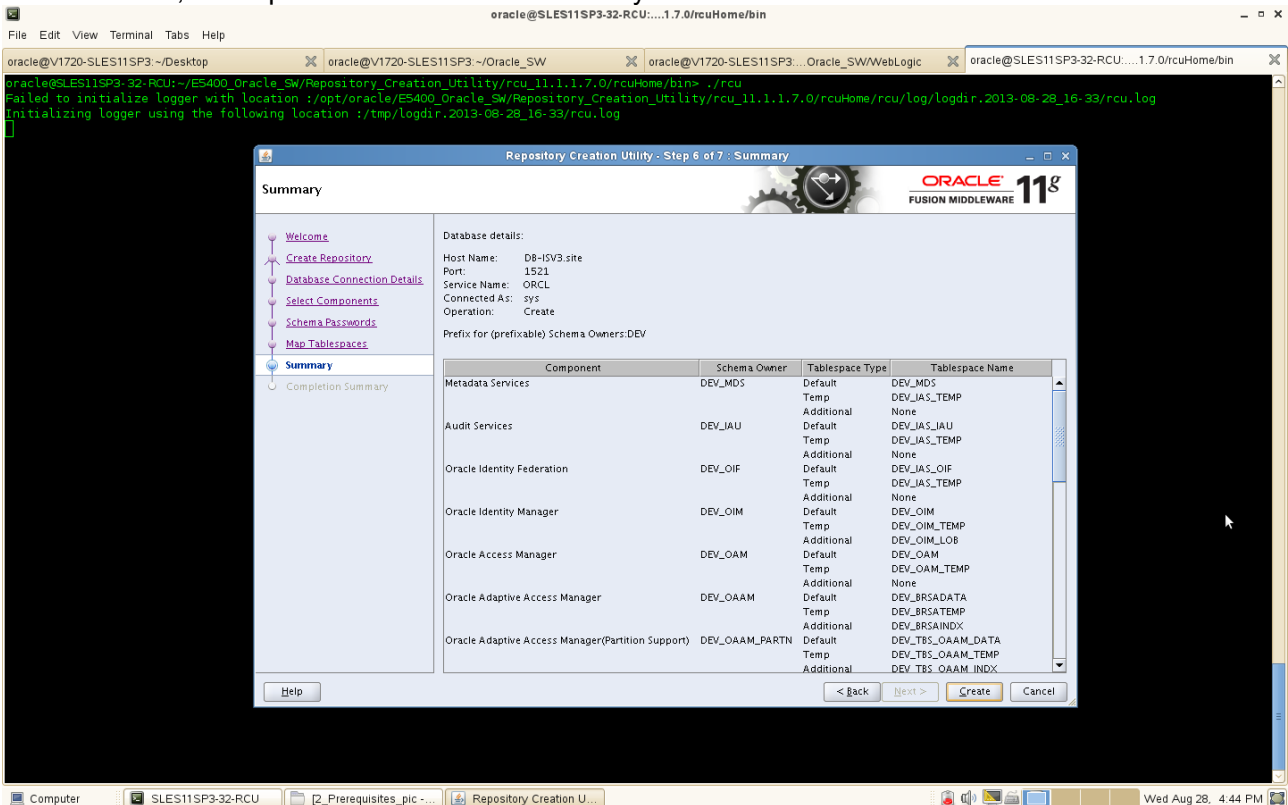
oracle@SLES11SP3-32-RCU:....1.7.0/rcuHome/bin

File Edit View Terminal Tabs Help

oracle@V1720-SLES11SP3:~/Desktop | oracle@V1720-SLES11SP3:~/Oracle_SW | oracle@V1720-SLES11SP3:...Oracle_SW/WebLogic | oracle@SLES11SP3-32-RCU:....1.7.0/rcuHome/bin

oracle@SLES11SP3-32-RCU:~/E5400_Oracle_SW/Repository_Creation_Utility/rcu_11.1.1.7.0/rcuHome/bin> ./rcu
Failed to initialize logger with location :/opt/oracle/E5400_Oracle_Sw/Repository_Creation_Utility/rcu_11.1.1.7.0/rcuHome/rcu/log/logdir.2013-08-28_16-33/rcu.log
Initializing logger using the following location :/tmp/logdir.2013-08-28_16-33/rcu.log

Repository Creation Utility - Step 6 of 7 : Summary

Summary

ORACLE FUSION MIDDLEWARE 11g

Welcome
Create Repository
Database Connection Details
Select Components
Schema Passwords
Map Tablespaces
Summary
Completion Summary

Database details:

Host Name: DB-ISV3.site
Port: 1521
Service Name: ORCL
Connected As: sys
Operation: Create

Prefix for (prefixable) Schema Owners:DEV

| Component | Schema Owner | Tablespace Type | Tablespace Name |
|---|---|---|---|
| Metadata Services | DEV_MDS | Default | DEV_MDS |
| | | Temp | DEV_IAS_TEMP |
| | | Additional | None |
| Audit Services | DEV_IAU | Default | DEV_IAS_IAU |
| | | Temp | DEV_IAS_TEMP |
| | | Additional | None |
| Oracle Identity Federation | DEV_OIF | Default | DEV_IAS_OIF |
| | | Temp | DEV_IAS_TEMP |
| | | Additional | None |
| Oracle Identity Manager | DEV_OIM | Default | DEV_OIM |
| | | Temp | DEV_OIM_TEMP |
| | | Additional | DEV_OIM_LOB |
| Oracle Access Manager | DEV_OAM | Default | DEV_OAM |
| | | Temp | DEV_OAM_TEMP |
| | | Additional | None |
| Oracle Adaptive Access Manager | DEV_OAAM | Default | DEV_BRSADATA |
| | | Temp | DEV_BRSATEMP |
| | | Additional | DEV_BRSAINDX |
| Oracle Adaptive Access Manager(Partition Support) | DEV_OAAM_PARTN | Default | DEV_TBS_OAAM_DATA |
| | | Temp | DEV_TBS_OAAM_TEMP |
| | | Additional | DEV_TBS_OAAM_INDX |

Help | < Back | Next > | Create | Cancel

Computer | SLES11SP3-32-RCU | [2_Prerequisites_pic -... | Repository Creation U... | Wed Aug 28, 4:44 PM